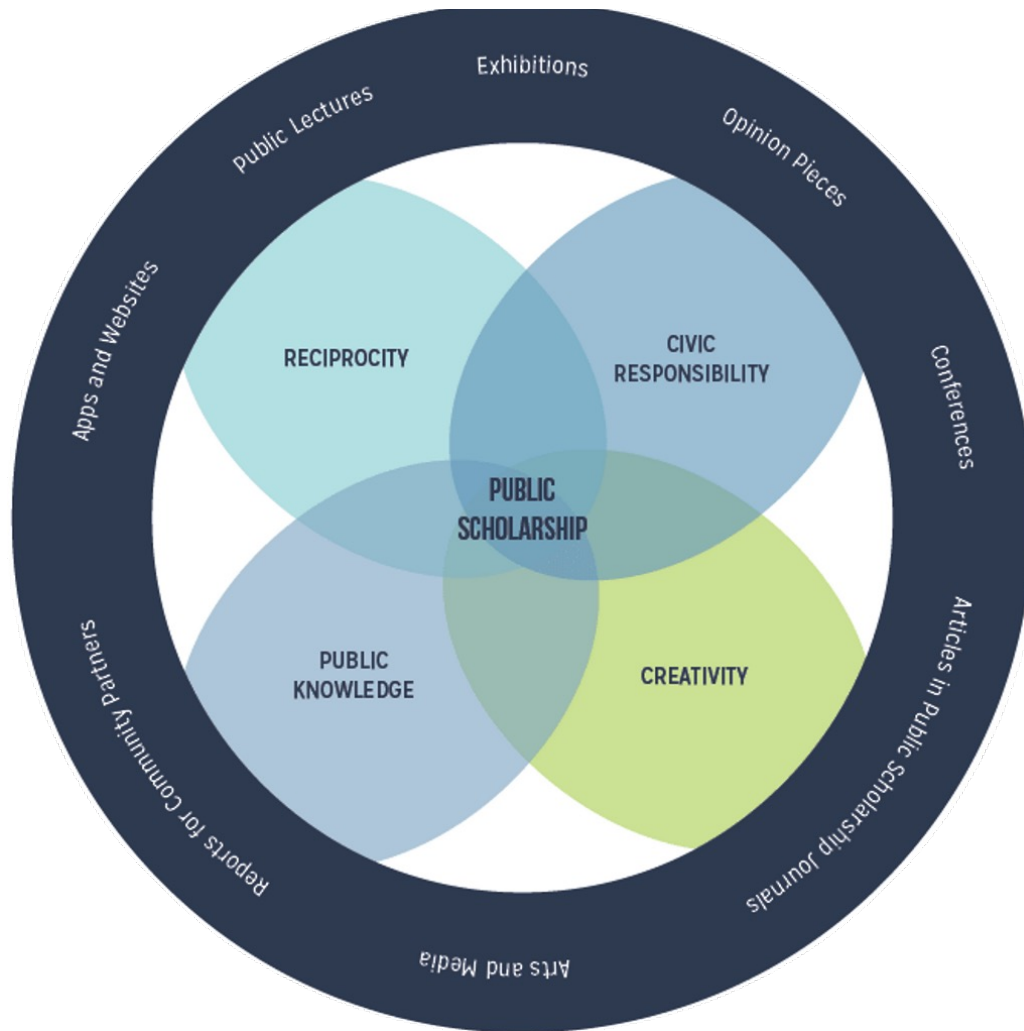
Exhibitions

Opinion Pieces

Conferences

Articles in Public Scholarship Journals

Arts and Media

Reports for Community Partners

Apps and Websites

Public Lectures

RECIPROCITY

CIVIC RESPONSIBILITY

PUBLIC SCHOLARSHIP

PUBLIC KNOWLEDGE

CREATIVITY